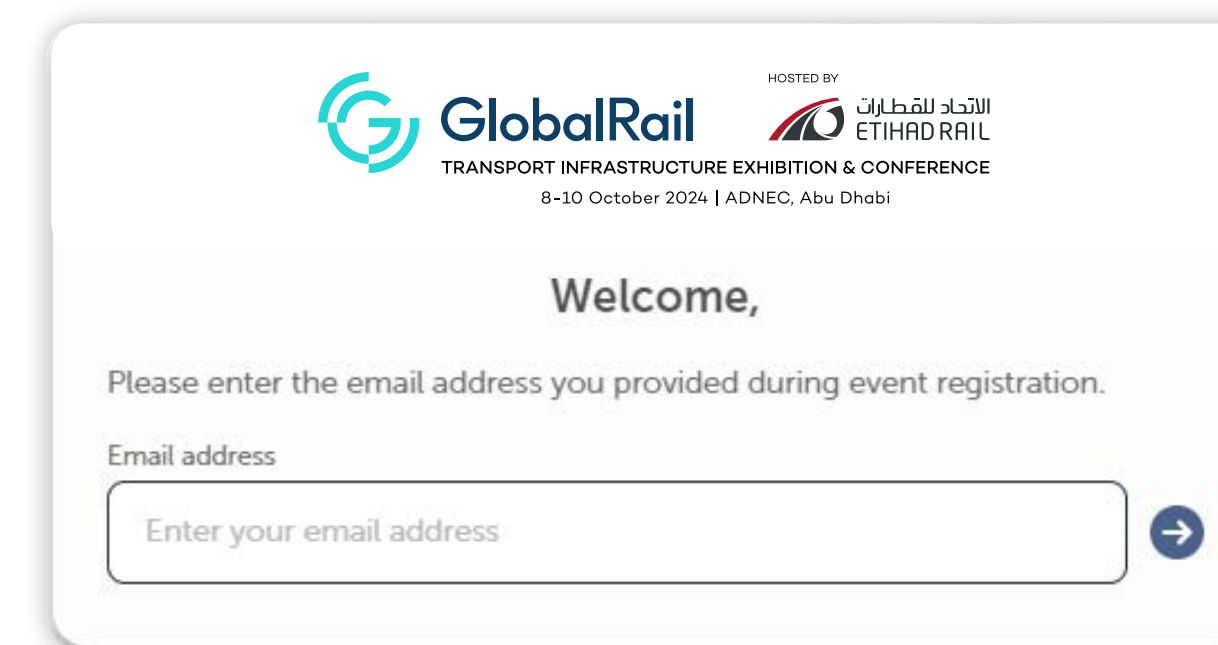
GlobalRail

HOSTED BY

الاتحاد للقطارات
ETIHAD RAIL

TRANSPORT INFRASTRUCTURE EXHIBITION & CONFERENCE

8-10 October 2024 | ADNEC, Abu Dhabi

Welcome,

Please enter the email address you provided during event registration.

Email address

Enter your email address